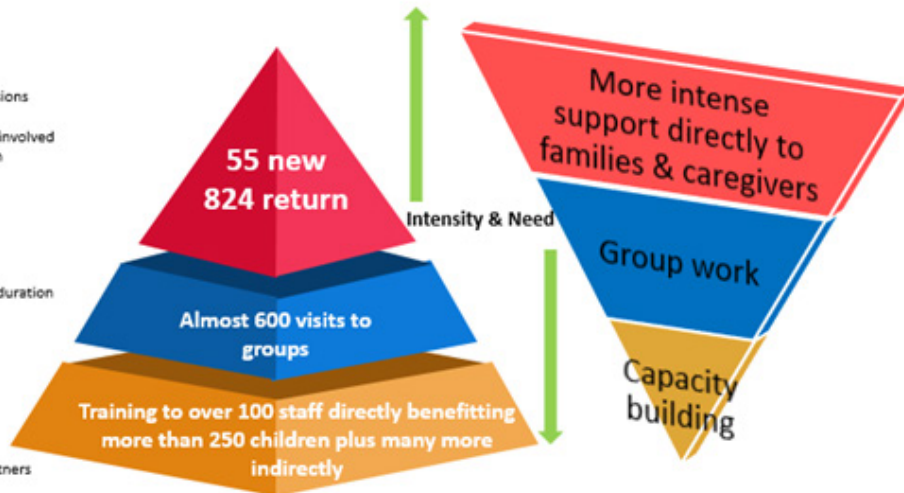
ions

involved
n

duration

tners

55 new
824 return

Almost 600 visits to groups

Training to over 100 staff directly benefitting more than 250 children plus many more indirectly

Intensity & Need

More intense support directly to families & caregivers

Group work

Capacity building